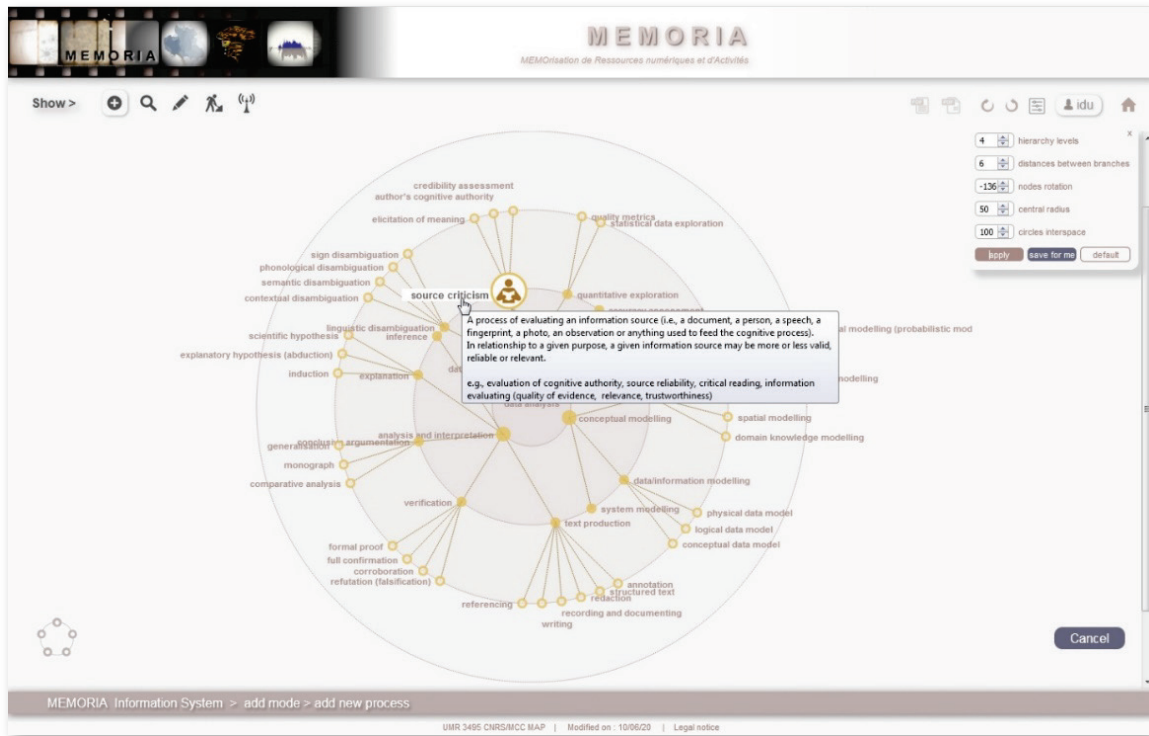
MEMORIA

MEMORIA

MEMOrisation de Ressources numériques et d'Activités

Show >

idu

4 hierarchy levels
6 distances between branches
-136 nodes rotation
50 central radius
100 circles interspace
apply save for me default

credibility assessment
author's cognitive authority
elicitation of meaning
quality metrics
statistical data exploration
sign disambiguation
phonological disambiguation
semantic disambiguation
contextual disambiguation
source criticism
quantitative exploration
A process of evaluating an information source (i.e., a document, a person, a speech, a fingerprint, a photo, an observation or anything used to feed the cognitive process). In relationship to a given purpose, a given information source may be more or less valid, reliable or relevant.

e.g., evaluation of cognitive authority, source reliability, critical reading, information evaluating (quality of evidence, relevance, trustworthiness)
linguistic disambiguation
scientific hypothesis
inference
al modelling (probabilistic mod
explanatory hypothesis (abduction)
induction
explanation
odelling
data analysis
spatial modelling
domain knowledge modelling
conceptual modelling
generalisation
conclusion
argumentation
analysis and interpretation
monograph
comparative analysis
data/information modelling
verification
system modelling
physical data model
logical data model
text production
conceptual data model
formal proof
full confirmation
corroboration
refutation (falsification)
annotation
structured text
redaction
referencing
recording and documenting
writing

Cancel

MEMORIA Information System > add mode > add new process

UMR 3495 CNRS/MCC MAP | Modified on : 10/06/20 | Legal notice